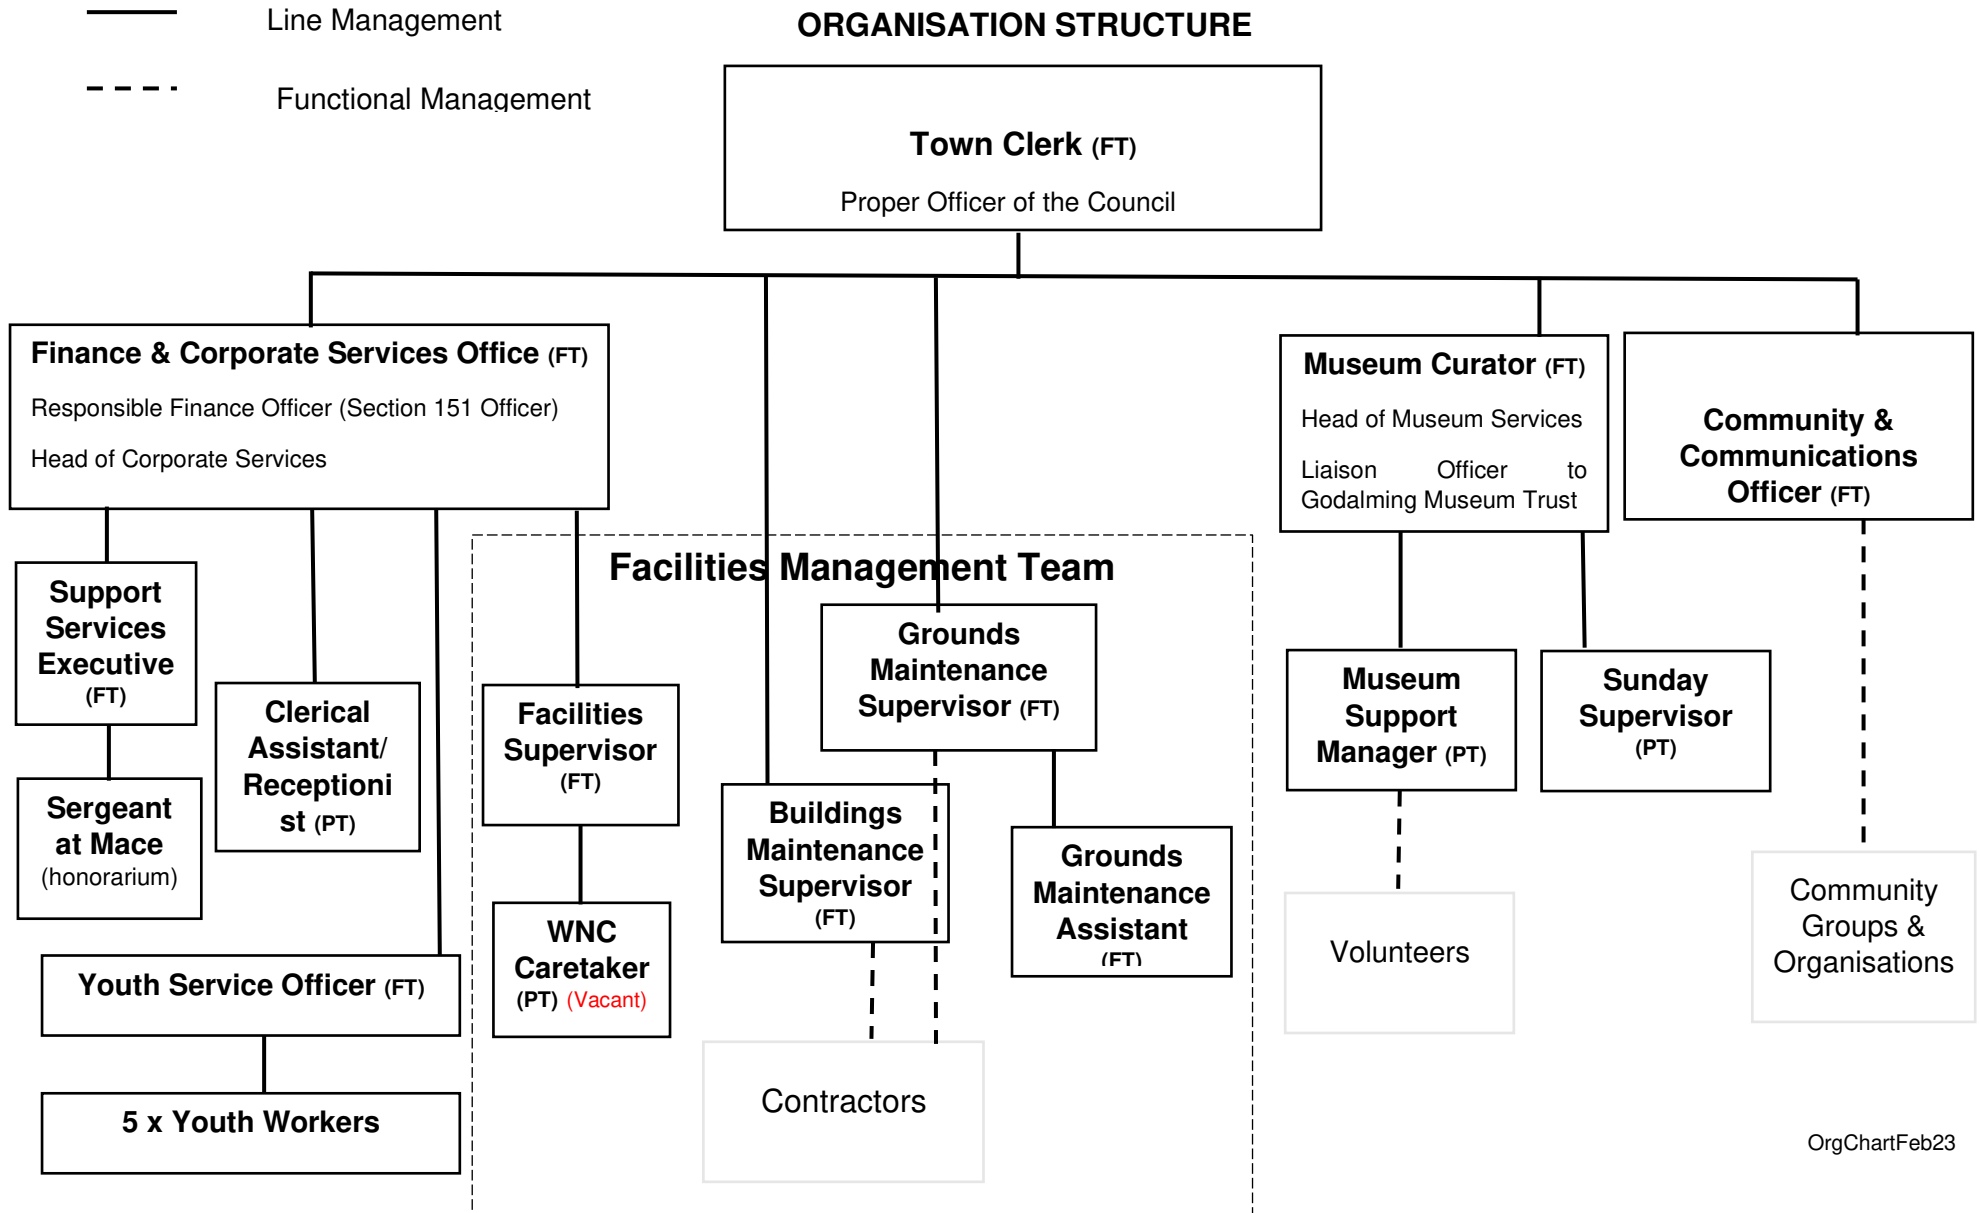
Line Management

Functional Management

ORGANISATION STRUCTURE

Town Clerk (FT)

Proper Officer of the Council

Finance & Corporate Services Office (FT)

Responsible Finance Officer (Section 151 Officer)

Head of Corporate Services

Museum Curator (FT)

Head of Museum Services

Liaison Officer to Godalming Museum Trust

Community & Communications Officer (FT)

Support Services Executive (FT)

Sergeant at Mace (honorarium)

Clerical Assistant/ Receptionist (PT)

Youth Service Officer (FT)

5 x Youth Workers

Facilities Management Team

Facilities Supervisor (FT)

WNC Caretaker (PT) (Vacant)

Grounds Maintenance Supervisor (FT)

Buildings Maintenance Supervisor (FT)

Grounds Maintenance Assistant (FT)

Contractors

Museum Support Manager (PT)

Sunday Supervisor (PT)

Volunteers

Community Groups & Organisations

OrgChartFeb23